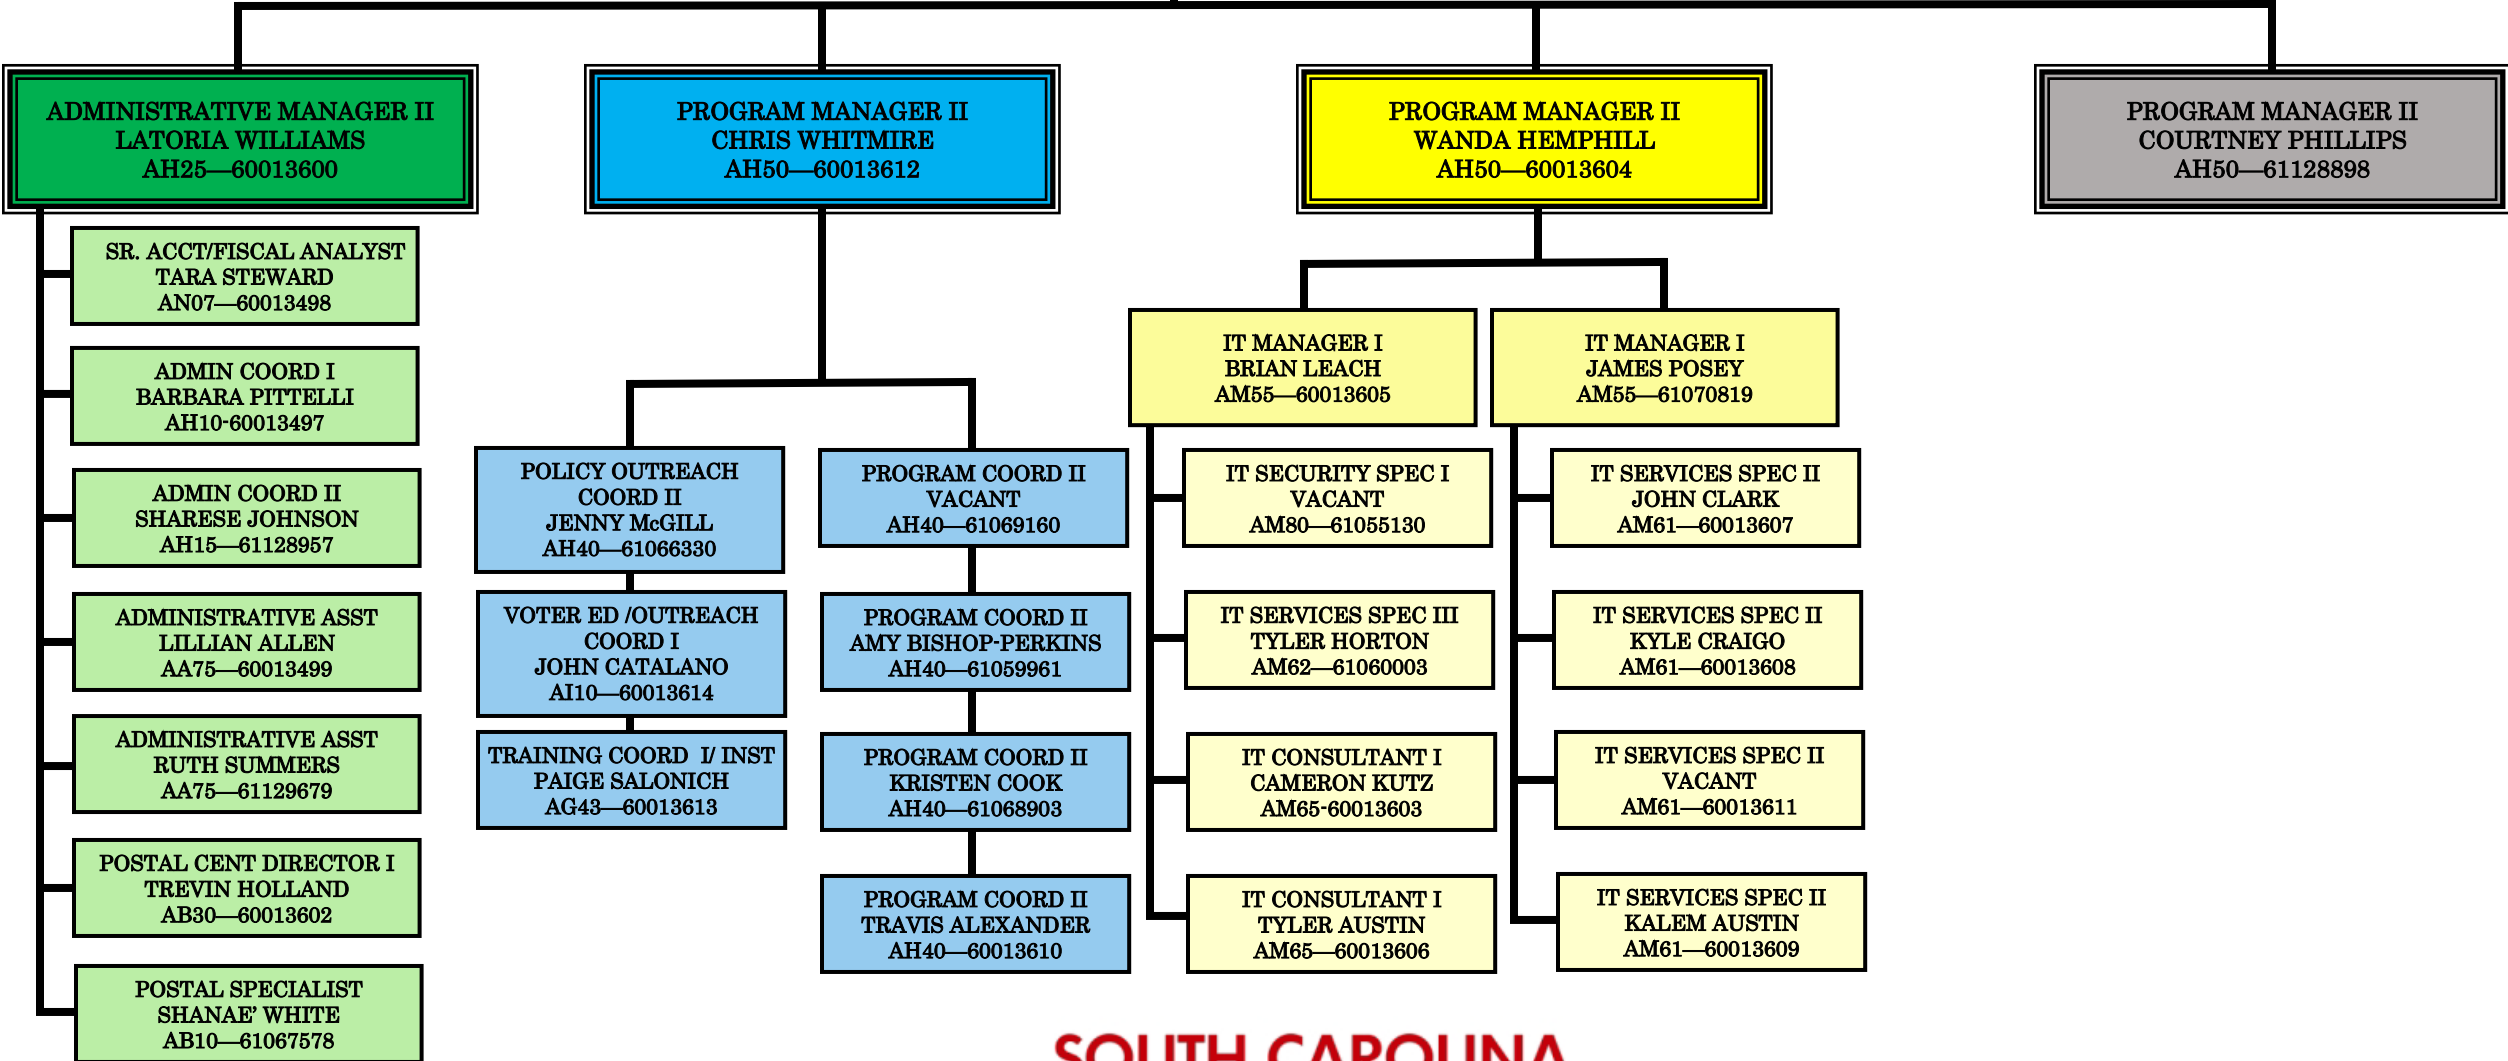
ADMINISTRATIVE MANAGER II
LATORIA WILLIAMS
AH25—60013600

PROGRAM MANAGER II
CHRIS WHITMIRE
AH50—60013612

PROGRAM MANAGER II
WANDA HEMPHILL
AH50—60013604

PROGRAM MANAGER II
COURTNEY PHILLIPS
AH50—61128898

SR. ACCT/FISCAL ANALYST
TARA STEWARD
AN07—60013498

ADMIN COORD I
BARBARA PITTELLI
AH10-60013497

ADMIN COORD II
SHARESE JOHNSON
AH15—61128957

ADMINISTRATIVE ASST
LILLIAN ALLEN
AA75—60013499

ADMINISTRATIVE ASST
RUTH SUMMERS
AA75—61129679

POSTAL CENT DIRECTOR I
TREVIN HOLLAND
AB30—60013602

POSTAL SPECIALIST
SHANAE' WHITE
AB10—61067578

POLICY OUTREACH COORD II
JENNY McGILL
AH40—61066330

VOTER ED /OUTREACH COORD I
JOHN CATALANO
AI10—60013614

TRAINING COORD I/ INST
PAIGE SALONICH
AG43—60013613

PROGRAM COORD II
VACANT
AH40—61069160

PROGRAM COORD II
AMY BISHOP-PERKINS
AH40—61059961

PROGRAM COORD II
KRISTEN COOK
AH40—61068903

PROGRAM COORD II
TRAVIS ALEXANDER
AH40—60013610

IT MANAGER I
BRIAN LEACH
AM55—60013605

IT MANAGER I
JAMES POSEY
AM55—61070819

IT SECURITY SPEC I
VACANT
AM80—61055130

IT SERVICES SPEC III
TYLER HORTON
AM62—61060003

IT CONSULTANT I
CAMERON KUTZ
AM65-60013603

IT CONSULTANT I
TYLER AUSTIN
AM65—60013606

IT SERVICES SPEC II
JOHN CLARK
AM61—60013607

IT SERVICES SPEC II
KYLE CRAIGO
AM61—60013608

IT SERVICES SPEC II
VACANT
AM61—60013611

IT SERVICES SPEC II
KALEM AUSTIN
AM61—60013609

SOUTH CAROLINA